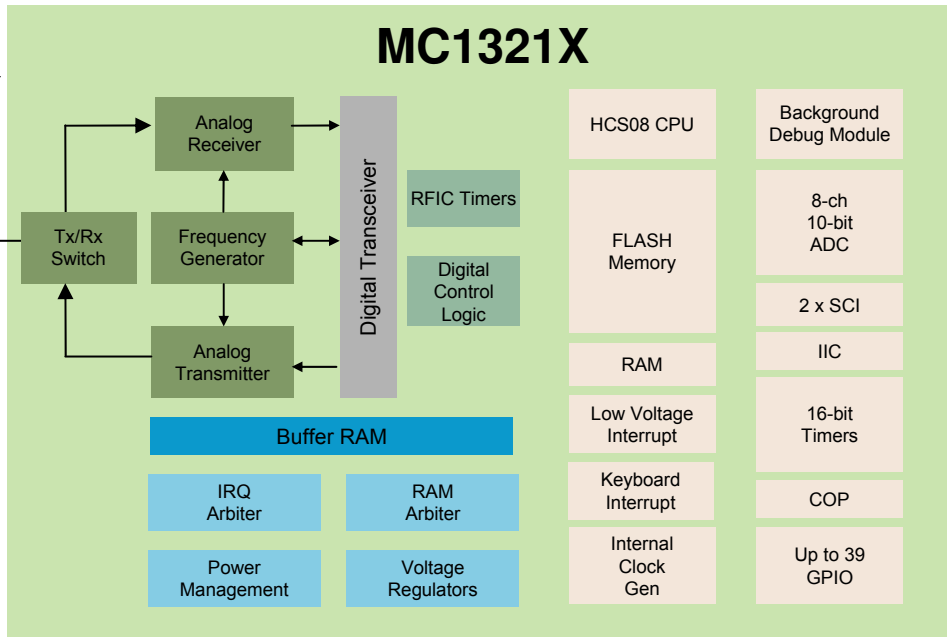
MC1321X

Analog Receiver

Tx/Rx Switch

Frequency Generator

Analog Transmitter

Digital Transceiver

RFIC Timers

Digital Control Logic

Buffer RAM

IRQ Arbiter

RAM Arbiter

Power Management

Voltage Regulators

HCS08 CPU

FLASH Memory

RAM

Low Voltage Interrupt

Keyboard Interrupt

Internal Clock Gen

Background Debug Module

8-ch 10-bit ADC

2 x SCI

IIC

16-bit Timers

COP

Up to 39 GPIO